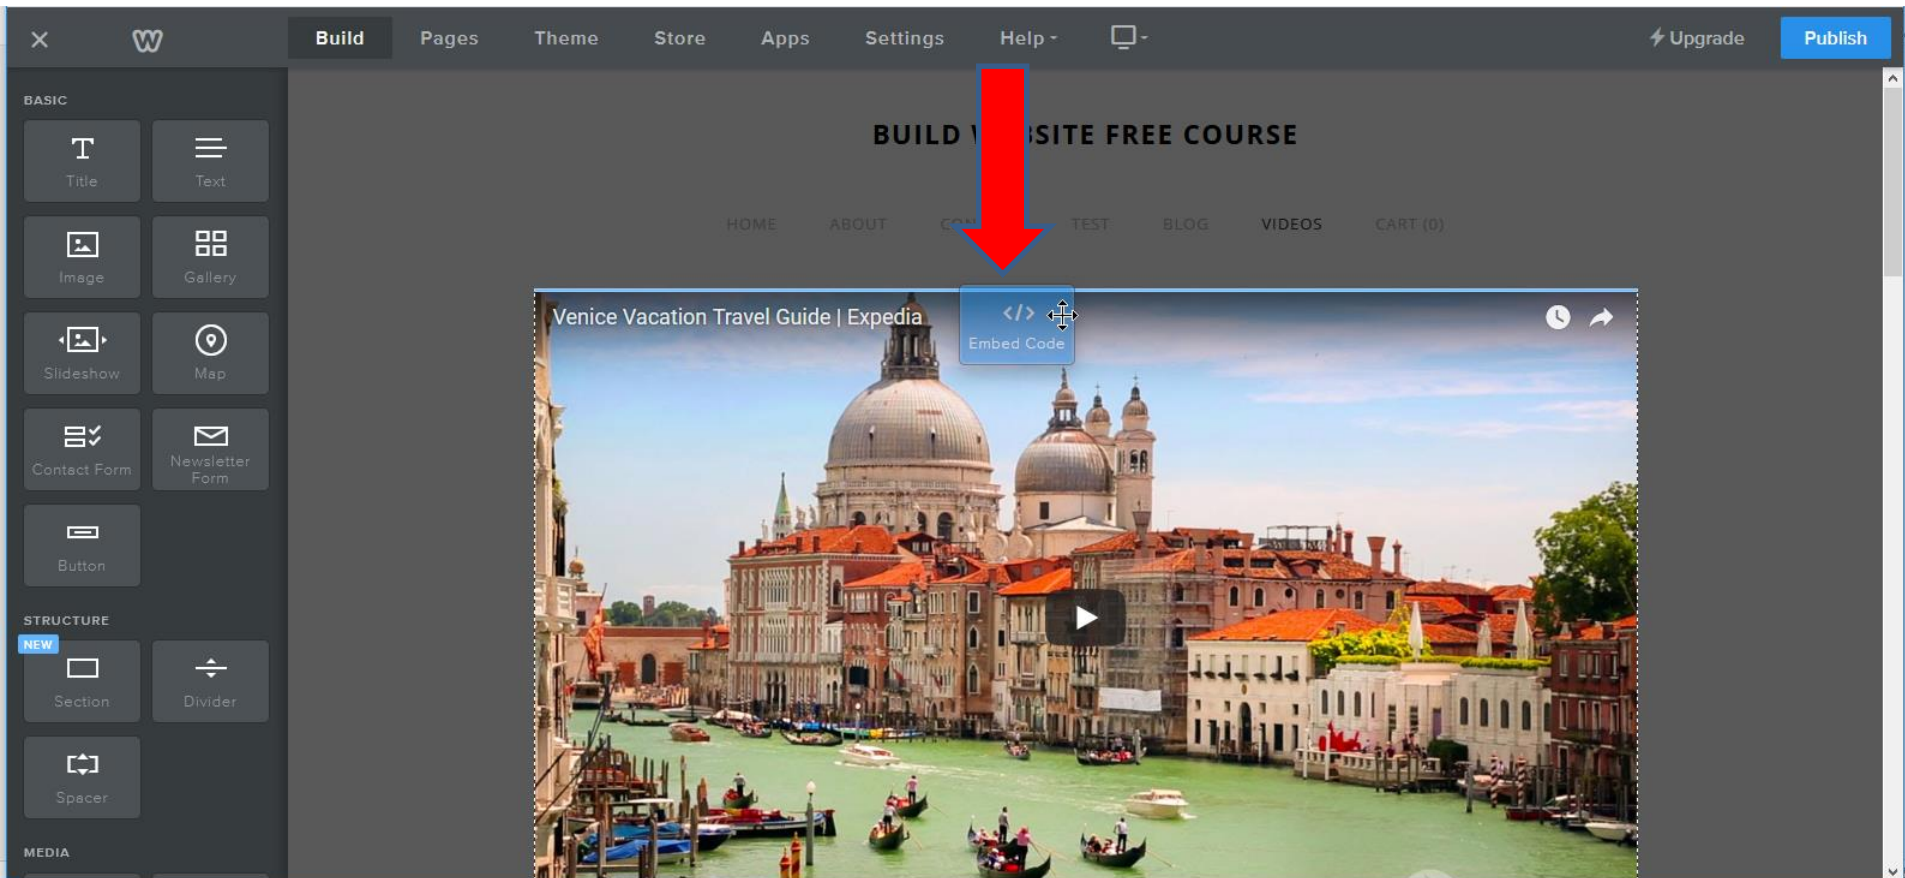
Build Pages Theme Store Apps Settings Help Upgrade Publish

BASIC

Title
Text
Image
Gallery
Slideshow
Map
Contact Form
Newsletter Form
Button

STRUCTURE

NEW
Section
Divider
Spacer

MEDIA

BUILD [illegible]SITE FREE COURSE

HOME ABOUT CO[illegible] TEST BLOG VIDEOS CART (0)

Venice Vacation Travel Guide | Expedia

Embed Code